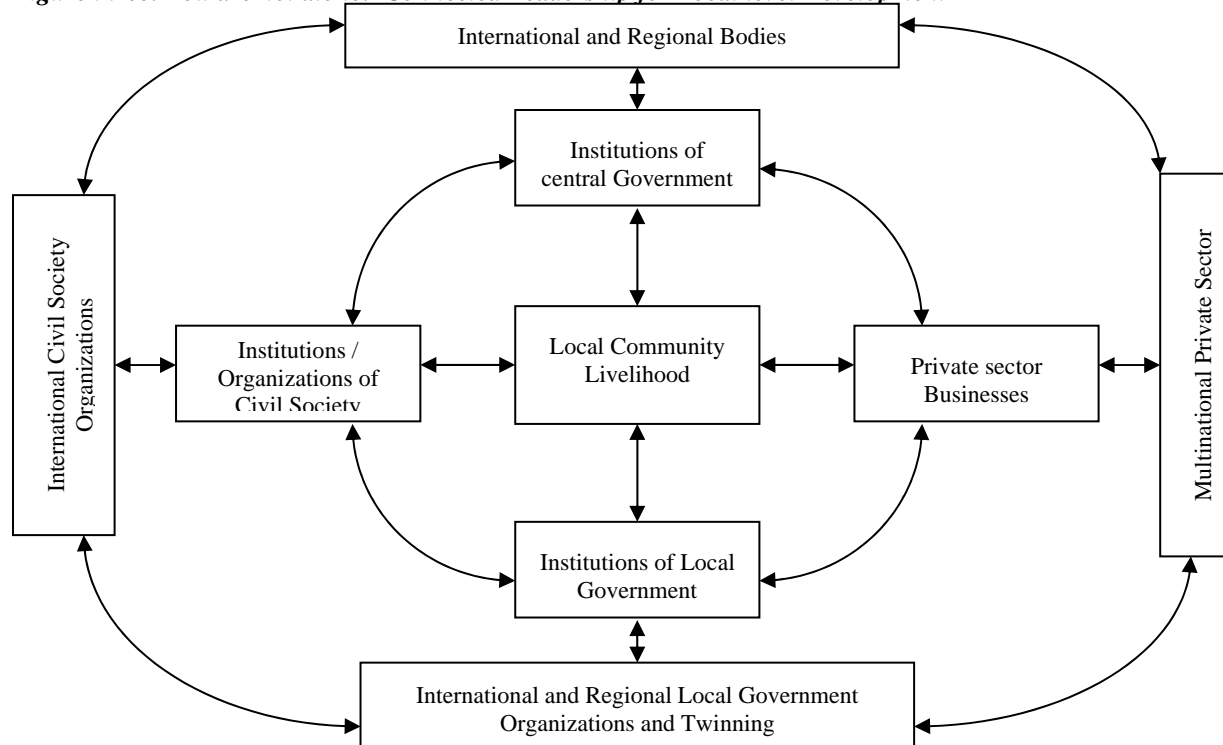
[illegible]

International and Regional Bodies

Institutions of central Government

International Civil Society Organizations

Institutions / Organizations of Civil Society

Local Community Livelihood

Private sector Businesses

Multinational Private Sector

Institutions of Local Government

International and Regional Local Government Organizations and Twinning